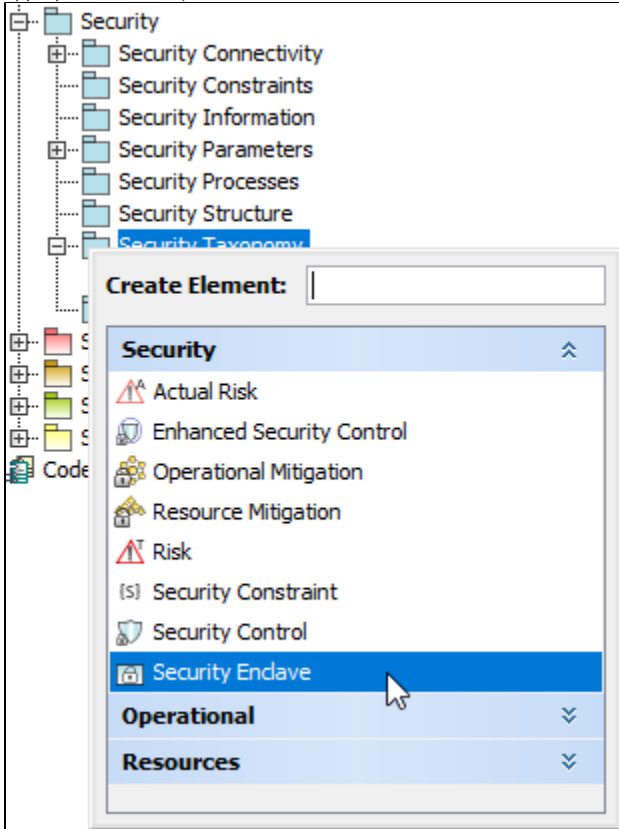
Security
Security Connectivity
Security Constraints
Security Information
Security Parameters
Security Processes
Security Structure
Security Taxonomy
S
S
S
S
Code

Create Element:

Security
Actual Risk
Enhanced Security Control
Operational Mitigation
Resource Mitigation
Risk
[S] Security Constraint
Security Control
Security Enclave
Operational
Resources